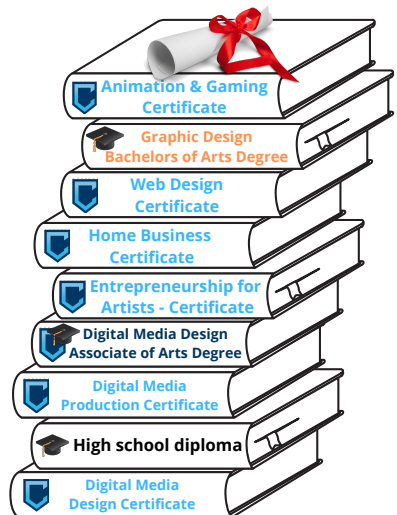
Animation & Gaming Certificate

Graphic Design Bachelors of Arts Degree

Web Design Certificate

Home Business Certificate

Entrepreneurship for Artists - Certificate

Digital Media Design Associate of Arts Degree

Digital Media Production Certificate

High school diploma

Digital Media Design Certificate